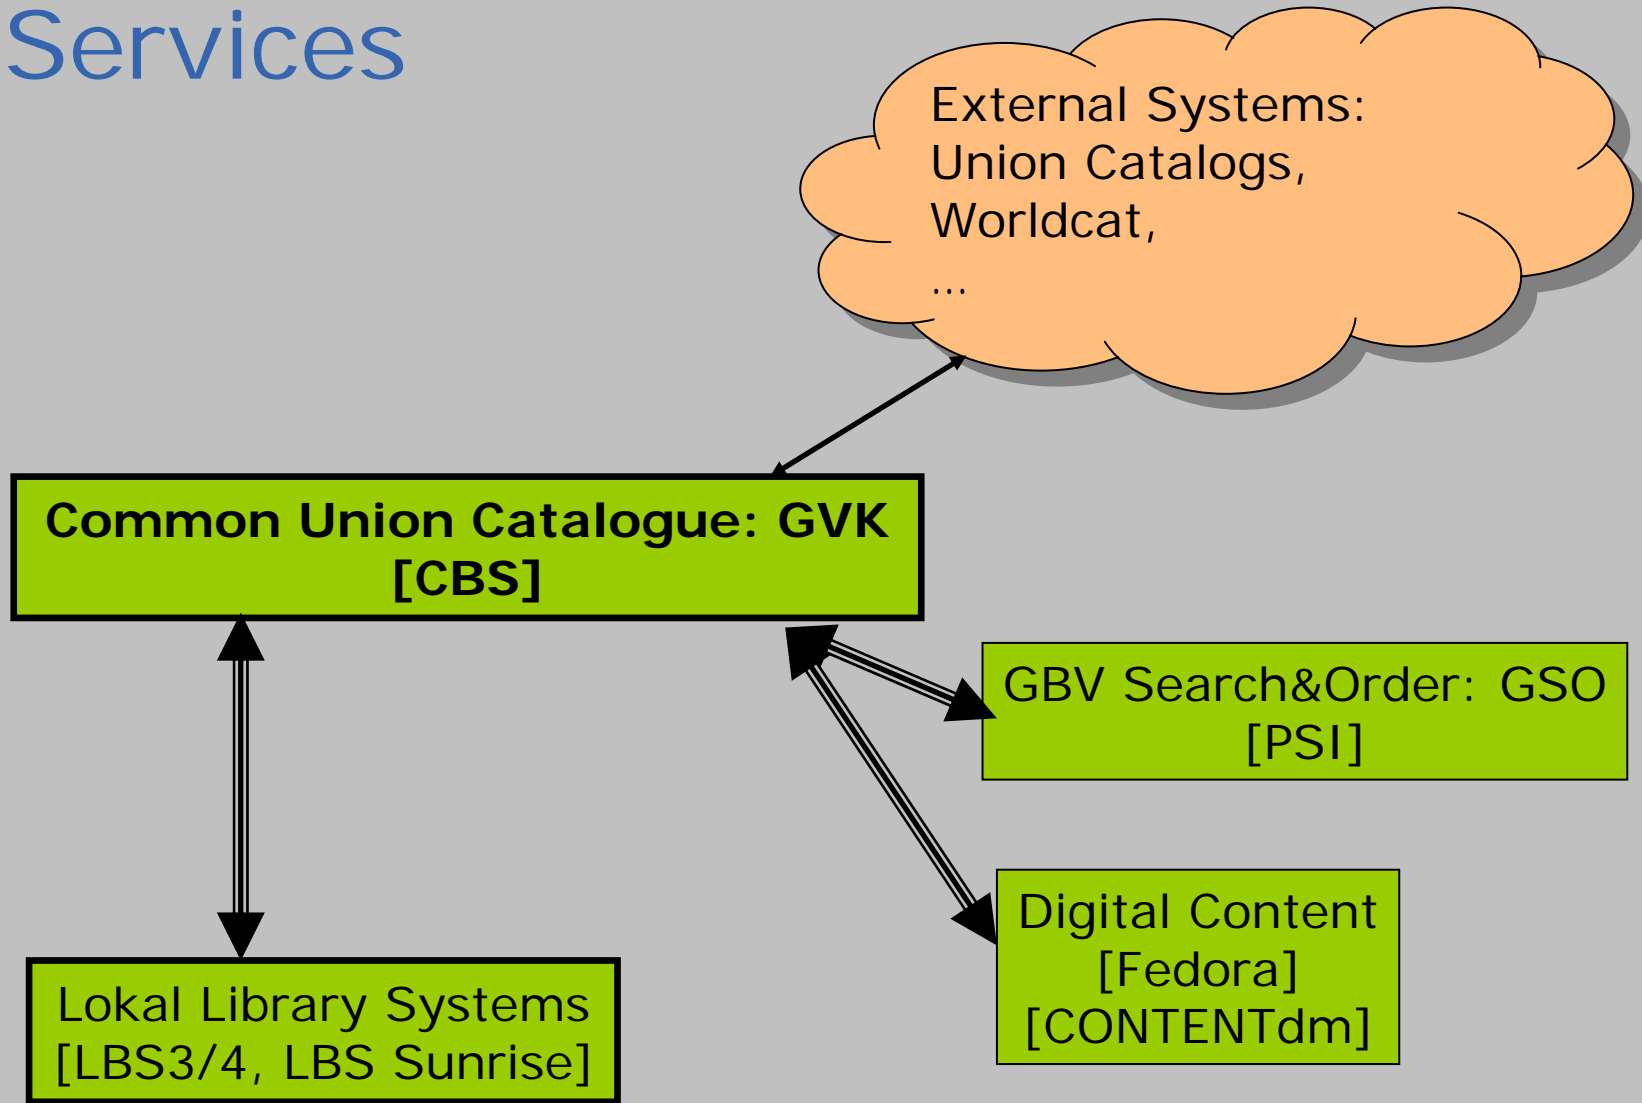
Services

External Systems:
Union Catalogs,
Worldcat,
...

Common Union Catalogue: GVK
[CBS]

GBV Search&Order: GSO
[PSI]

Digital Content
[Fedora]
[CONTENTdm]

Lokal Library Systems
[LBS3/4, LBS Sunrise]